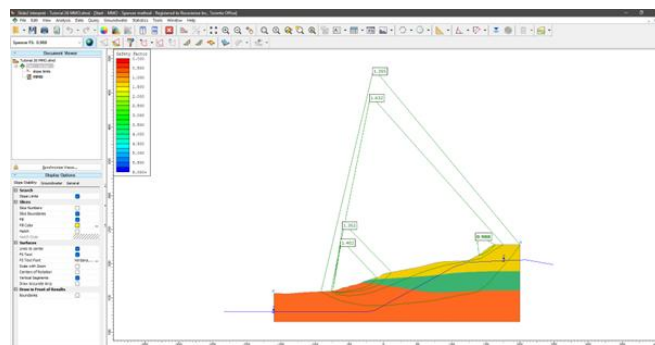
Slide2 Interpret - Tutorial 26 MWD.slmd - [Slide1 - MWD - Spencer method - Registered to Rocscience Inc. - Toronto Office]

File Edit View Analysis Data Query Groundwater Statistics Tools Window Help

Spencer FS: 0.988

Document Viewer

Tutorial 26 MWD.slmd

Slide Lines

MWD

Synchronize Views

Display Options

Slope Stability Groundwater General

Search

Slope Limits

Slices

Slice Numbers

Slice Boundaries

Fill

Fill Color

Hatch

Hatch Color

Surfaces

Limit Ok points

FS Text

FS Text Font

Scale with Zoom

Centers of Rotation

Vertical Segments

Draw Assemble Area

Draw in Front of Results

Boundaries

Safety Factor

0.000

0.250

0.500

0.750

1.000

1.250

1.500

1.750

2.000

2.250

2.500

2.750

3.000

3.250

3.500

3.750

4.000+

1.363

1.632

1.353

1.402

0.9880